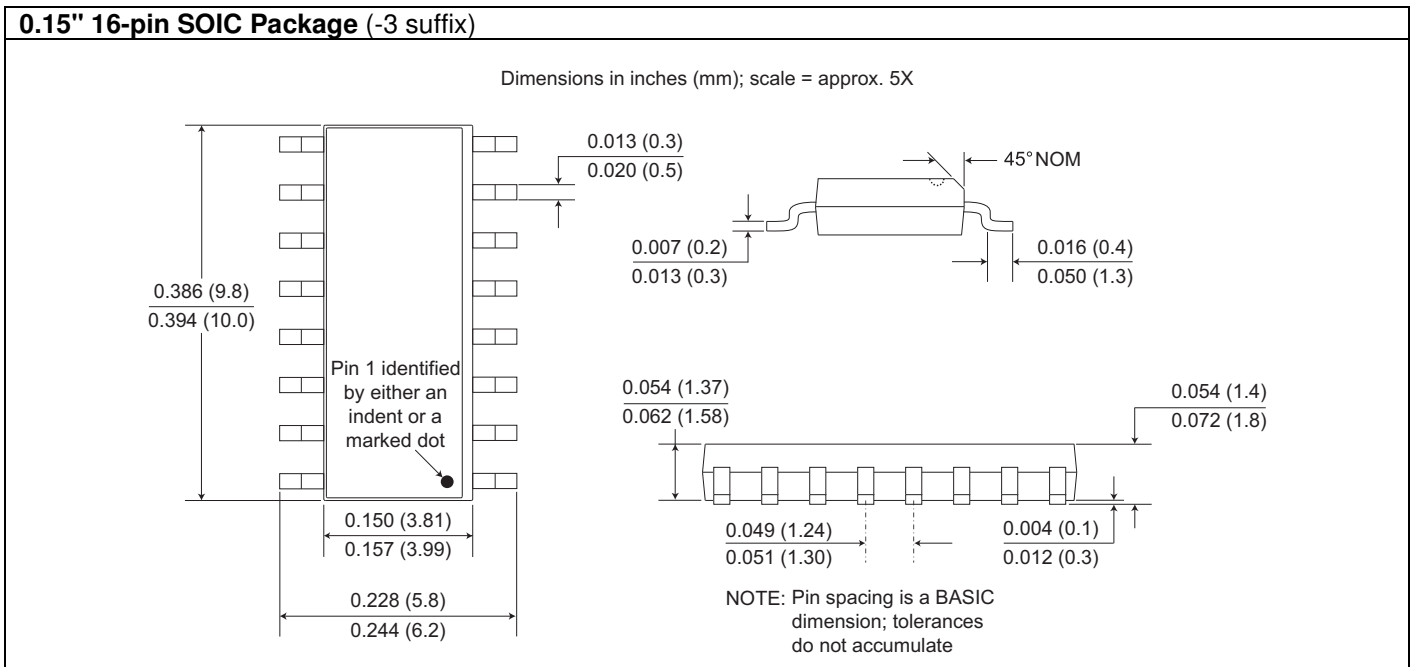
0.15" 16-pin SOIC Package (-3 suffix)

Dimensions in inches (mm); scale = approx. 5X

0.013 (0.3)
0.020 (0.5)

45° NOM

0.007 (0.2)
0.013 (0.3)

0.016 (0.4)
0.050 (1.3)

0.386 (9.8)
0.394 (10.0)

Pin 1 identified by either an indent or a marked dot

0.054 (1.37)
0.062 (1.58)

0.054 (1.4)
0.072 (1.8)

0.150 (3.81)
0.157 (3.99)

0.049 (1.24)
0.051 (1.30)

0.004 (0.1)
0.012 (0.3)

0.228 (5.8)
0.244 (6.2)

NOTE: Pin spacing is a BASIC dimension; tolerances do not accumulate